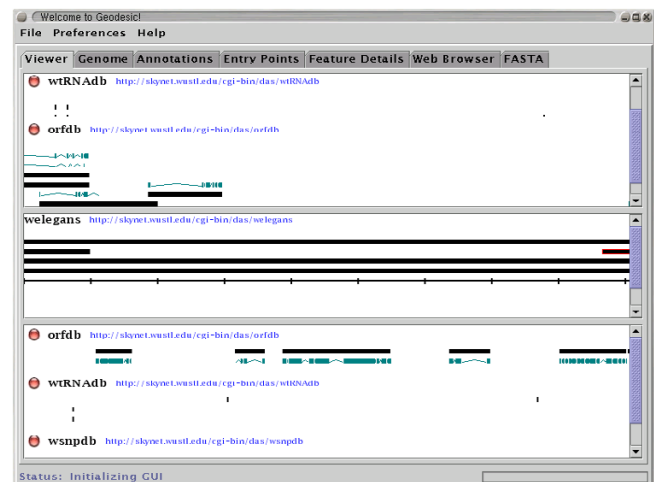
Welcome to Geodesic!

File Preferences Help

Viewer Genome Annotations Entry Points Feature Details Web Browser FASTA

wtRNAdb http://skynet.wustl.edu/cgi-bin/das/wtRNAdb

orfdb http://skynet.wustl.edu/cgi-bin/das/orfdb

welegans http://skynet.wustl.edu/cgi-bin/das/welegans

orfdb http://skynet.wustl.edu/cgi-bin/das/orfdb

wtRNAdb http://skynet.wustl.edu/cgi-bin/das/wtRNAdb

wsnpdb http://skynet.wustl.edu/cgi-bin/das/wsnpdb

Status: Initializing GUI